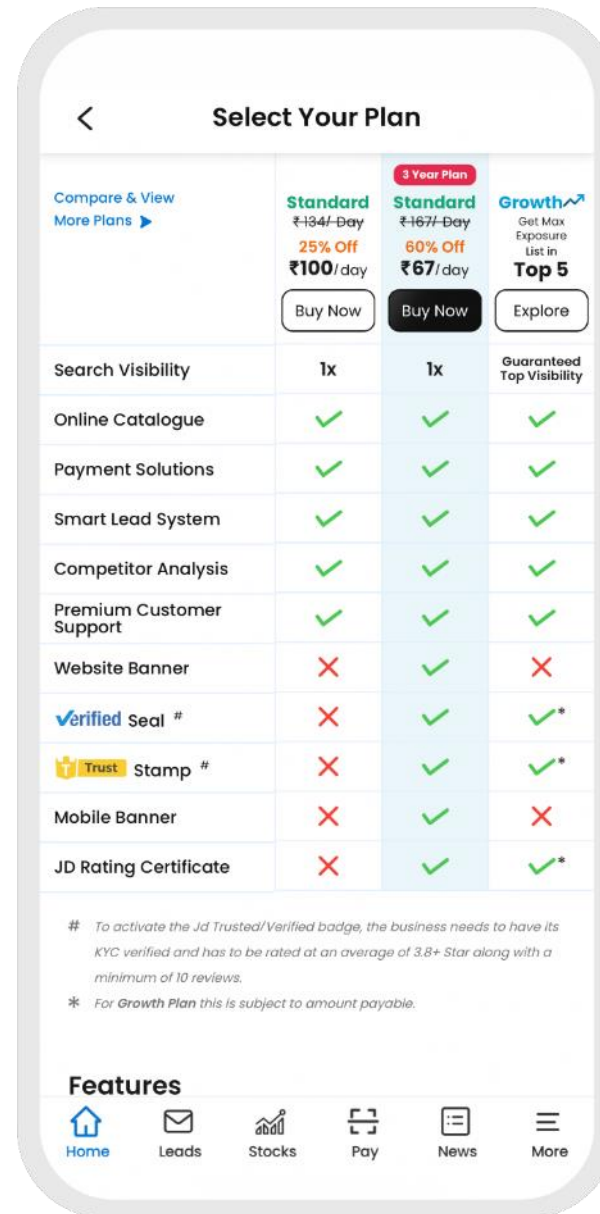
<

Select Your Plan

| Compare & View More Plans | Standard ~~₹134/ Day~~ 25% Off ₹100/day Buy Now | 3 Year Plan Standard ~~₹167/ Day~~ 60% Off ₹67/day Buy Now | Growth Get Max Exposure List in Top 5 Explore |
|---|---|---|---|
| Search Visibility | 1x | 1x | Guaranteed Top Visibility |
| Online Catalogue | ✓ | ✓ | ✓ |
| Payment Solutions | ✓ | ✓ | ✓ |
| Smart Lead System | ✓ | ✓ | ✓ |
| Competitor Analysis | ✓ | ✓ | ✓ |
| Premium Customer Support | ✓ | ✓ | ✓ |
| Website Banner | ✗ | ✓ | ✗ |
| Verified Seal # | ✗ | ✓ | ✓* |
| Trust Stamp # | ✗ | ✓ | ✓* |
| Mobile Banner | ✗ | ✓ | ✗ |
| JD Rating Certificate | ✗ | ✓ | ✓* |

# To activate the Jd Trusted/Verified badge, the business needs to have its KYC verified and has to be rated at an average of 3.8+ Star along with a minimum of 10 reviews.

* For Growth Plan this is subject to amount payable.

Features

Home Leads Stocks Pay News More